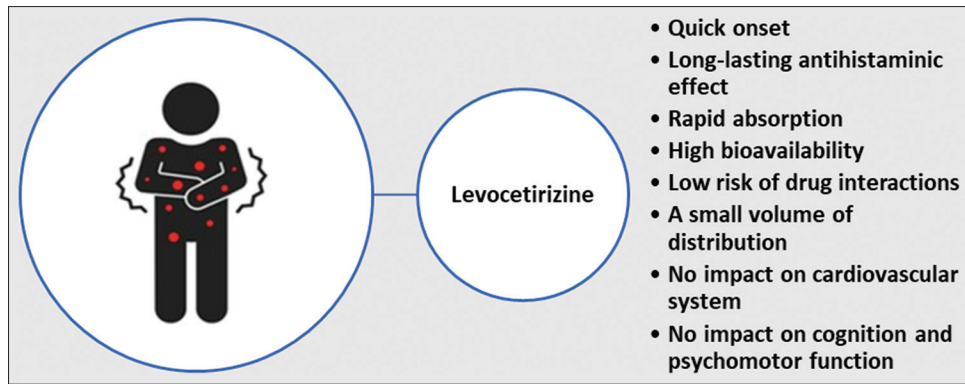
Levocetirizine

- Quick onset
- Long-lasting antihistaminic effect
- Rapid absorption
- High bioavailability
- Low risk of drug interactions
- A small volume of distribution
- No impact on cardiovascular system
- No impact on cognition and psychomotor function